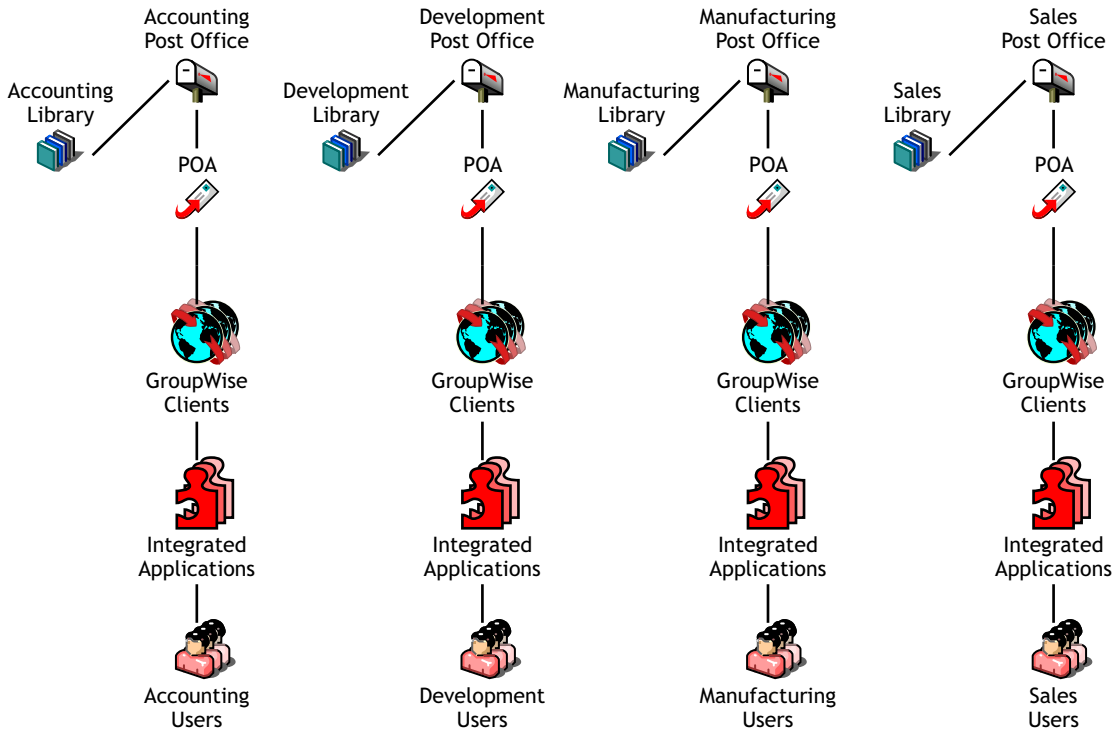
Accounting Post Office

Accounting Library

POA

GroupWise Clients

Integrated Applications

Accounting Users

Development Post Office

Development Library

POA

GroupWise Clients

Integrated Applications

Development Users

Manufacturing Post Office

Manufacturing Library

POA

GroupWise Clients

Integrated Applications

Manufacturing Users

Sales Post Office

Sales Library

POA

GroupWise Clients

Integrated Applications

Sales Users